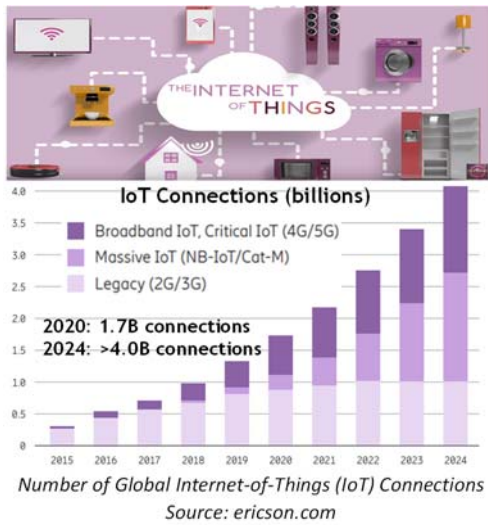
THE INTERNET of THINGS

IoT Connections (billions)

Broadband IoT, Critical IoT (4G/5G)
Massive IoT (NB-IoT/Cat-M)
Legacy (2G/3G)

2020: 1.7B connections
2024: >4.0B connections

4.0
3.5
3.0
2.5
2.0
1.5
1.0
0.5
0

2015 2016 2017 2018 2019 2020 2021 2022 2023 2024

Number of Global Internet-of-Things (IoT) Connections
Source: ericson.com